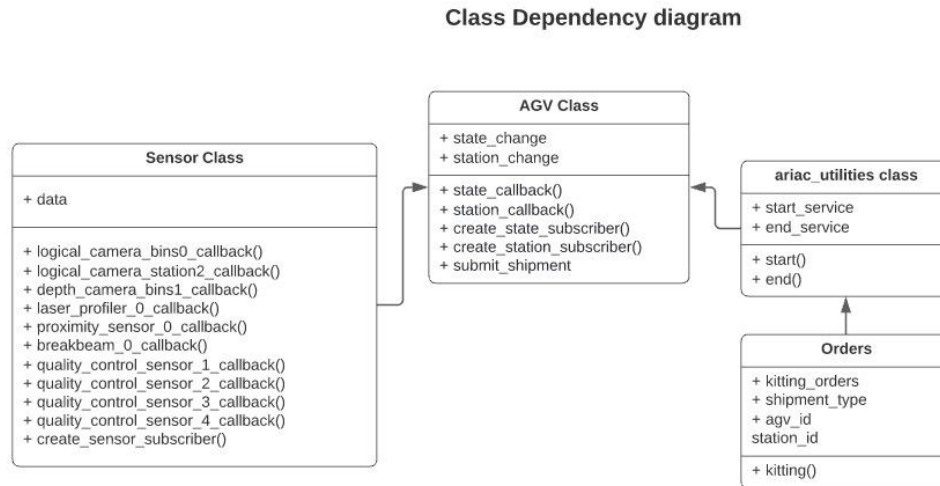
Class Dependency diagram

AGV Class

+ state_change
+ station_change

+ state_callback()
+ station_callback()
+ create_state_subscriber()
+ create_station_subscriber()
+ submit_shipment

Sensor Class

+ data

+ logical_camera_bins0_callback()
+ logical_camera_station2_callback()
+ depth_camera_bins1_callback()
+ laser_profiler_0_callback()
+ proximity_sensor_0_callback()
+ breakbeam_0_callback()
+ quality_control_sensor_1_callback()
+ quality_control_sensor_2_callback()
+ quality_control_sensor_3_callback()
+ quality_control_sensor_4_callback()
+ create_sensor_subscriber()

ariac_utilities class

+ start_service
+ end_service

+ start()
+ end()

Orders

+ kitting_orders
+ shipment_type
+ agv_id
station_id

+ kitting()